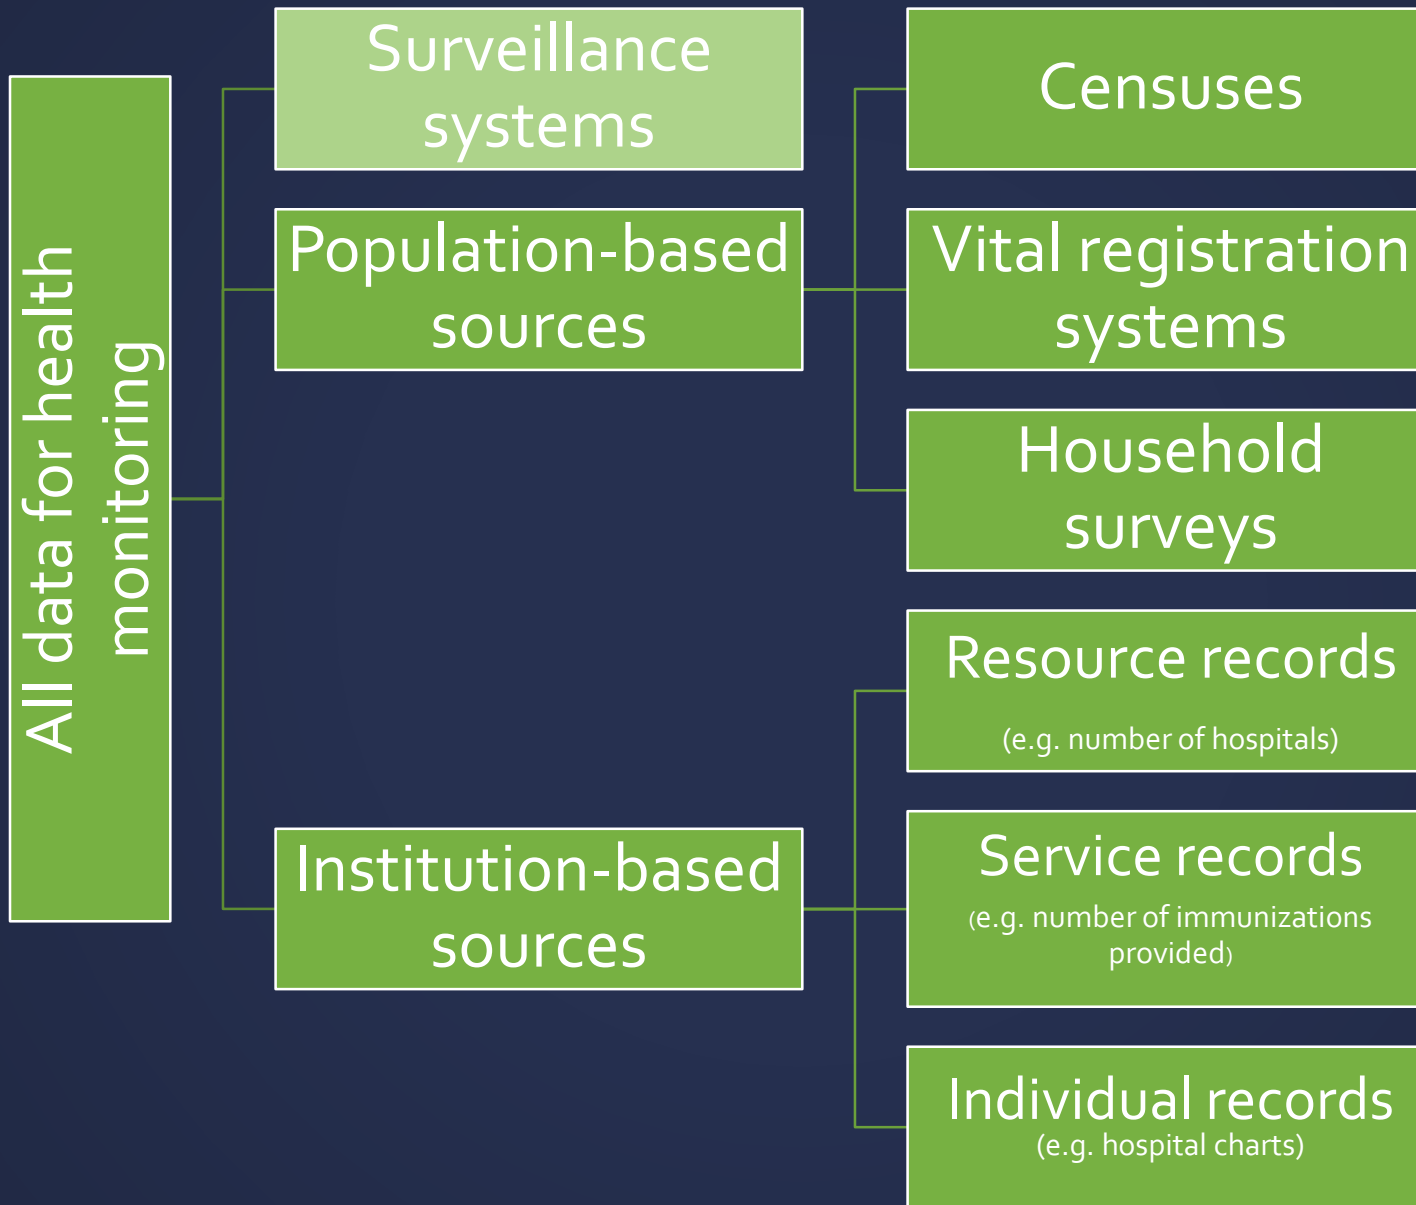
All data for health monitoring

Surveillance systems

Population-based sources

Institution-based sources

Censuses

Vital registration systems

Household surveys

Resource records
(e.g. number of hospitals)

Service records
(e.g. number of immunizations provided)

Individual records
(e.g. hospital charts)